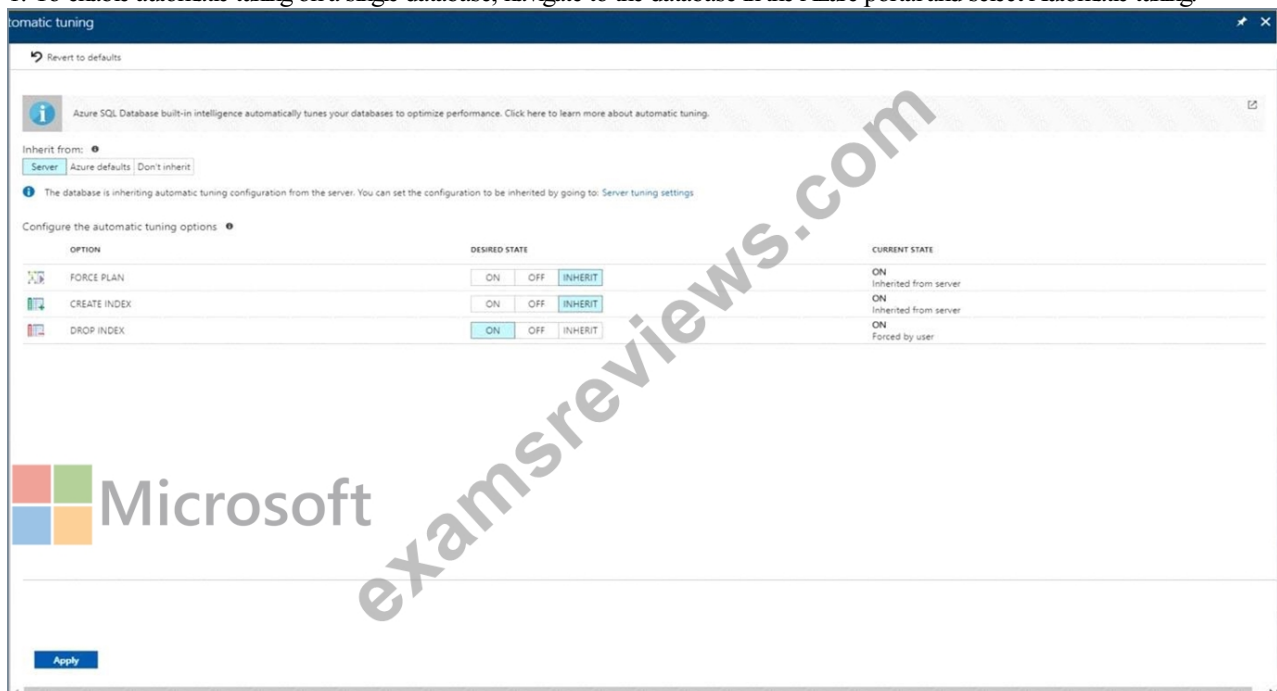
1. To enable automatic tuning on a single database, navigate to the database in the Azure portal and select Automatic tuning.

tomatic tuning

Revert to defaults

Azure SQL Database built-in intelligence automatically tunes your databases to optimize performance. Click here to learn more about automatic tuning.

Inherit from:
Server | Azure defaults | Don't inherit

The database is inheriting automatic tuning configuration from the server. You can set the configuration to be inherited by going to: Server tuning settings

Configure the automatic tuning options

| OPTION | DESIRED STATE | CURRENT STATE |
|---|---|---|
| FORCE PLAN | ON OFF INHERIT | ON Inherited from server |
| CREATE INDEX | ON OFF INHERIT | ON Inherited from server |
| DROP INDEX | ON OFF INHERIT | ON Forced by user |

Microsoft

examsreviews.com

Apply